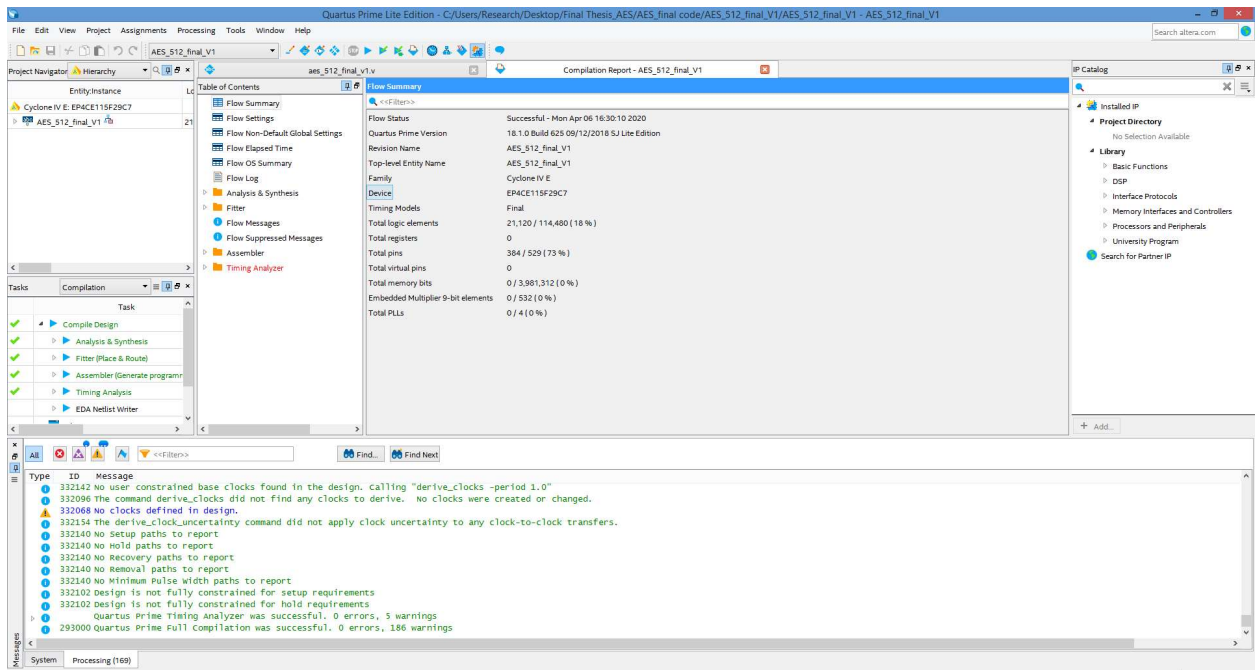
Quartus Prime Lite Edition - C:/Users/Research/Desktop/Final Thesis_AES/AES_final code/AES_512_final_V1/AES_512_final_V1 - AES_512_final_V1

File Edit View Project Assignments Processing Tools Window Help

AES_512_final_V1

Search altera.com

Project Navigator Hierarchy

Entity:Instance

Cyclone IV E: EP4CE115F29C7

AES_512_final_V1 21

aes_512_final_v1.v

Compilation Report - AES_512_final_V1

Table of Contents

Flow Summary
Flow Settings
Flow Non-Default Global Settings
Flow Elapsed Time
Flow OS Summary
Flow Log
Analysis & Synthesis
Fitter
Flow Messages
Flow Suppressed Messages
Assembler
Timing Analyzer

Flow Summary

<<Filter>>

| | |
|---|---|
| Flow Status | Successful - Mon Apr 06 16:30:10 2020 |
| Quartus Prime Version | 18.1.0 Build 625 09/12/2018 SJ Lite Edition |
| Revision Name | AES_512_final_V1 |
| Top-level Entity Name | AES_512_final_V1 |
| Family | Cyclone IV E |
| Device | EP4CE115F29C7 |
| Timing Models | Final |
| Total logic elements | 21,120 / 114,480 ( 18 % ) |
| Total registers | 0 |
| Total pins | 384 / 529 ( 73 % ) |
| Total virtual pins | 0 |
| Total memory bits | 0 / 3,981,312 ( 0 % ) |
| Embedded Multiplier 9-bit elements | 0 / 532 ( 0 % ) |
| Total PLLs | 0 / 4 ( 0 % ) |

IP Catalog

Installed IP
Project Directory
No Selection Available
Library
Basic Functions
DSP
Interface Protocols
Memory Interfaces and Controllers
Processors and Peripherals
University Program
Search for Partner IP

+ Add...

Tasks Compilation

Task

Compile Design
Analysis & Synthesis
Fitter (Place & Route)
Assembler (Generate programm
Timing Analysis
EDA Netlist Writer

All <<Filter>> Find... Find Next

Type ID Message
332142 No user constrained base clocks found in the design. Calling "derive_clocks -period 1.0"
332096 The command derive_clocks did not find any clocks to derive. No clocks were created or changed.
332068 No clocks defined in design.
332154 The derive_clock_uncertainty command did not apply clock uncertainty to any clock-to-clock transfers.
332140 No Setup paths to report
332140 No Hold paths to report
332140 No Recovery paths to report
332140 No Removal paths to report
332140 No Minimum Pulse Width paths to report
332102 Design is not fully constrained for setup requirements
332102 Design is not fully constrained for hold requirements
Quartus Prime Timing Analyzer was successful. 0 errors, 5 warnings
293000 Quartus Prime Full Compilation was successful. 0 errors, 186 warnings

Messages

System Processing (169)